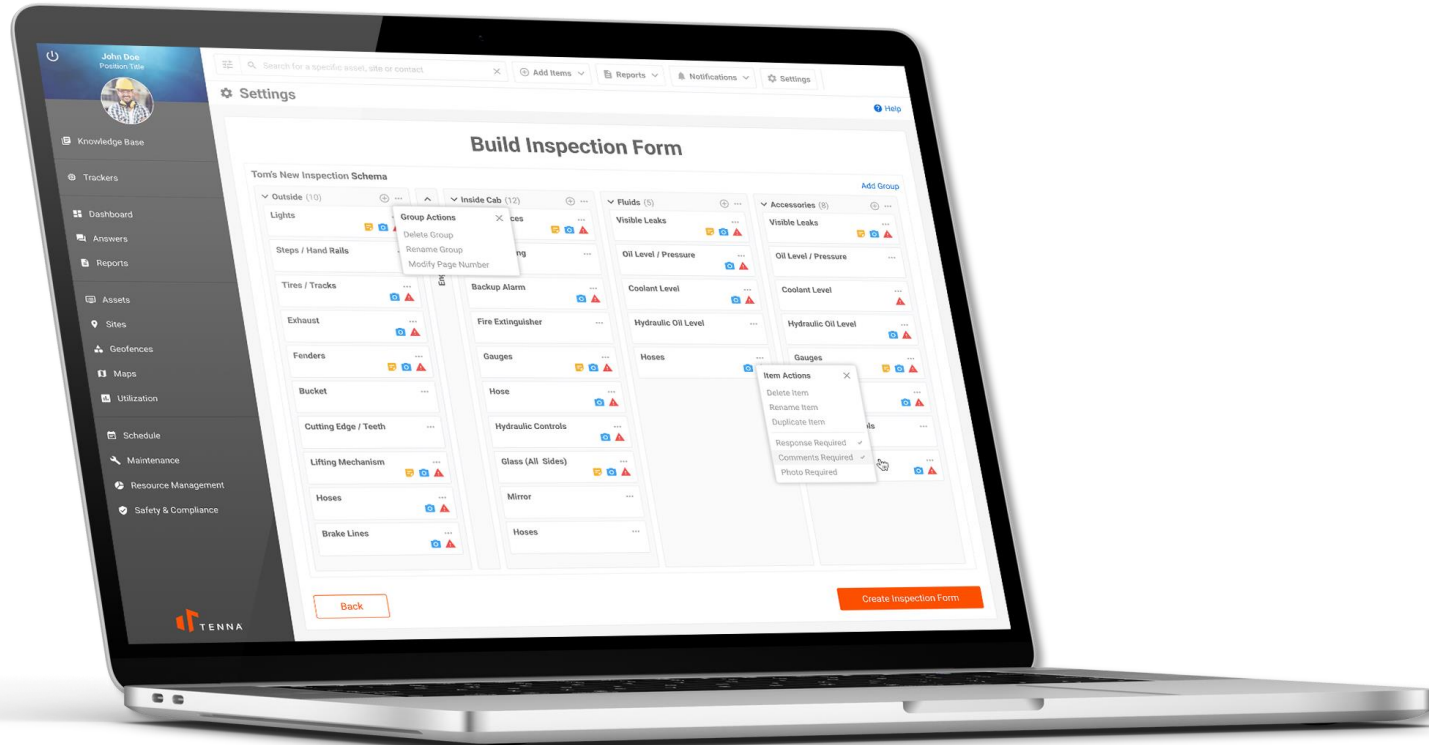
John Doe
Position Title

Knowledge Base

Trackers

Dashboard

Answers

Reports

Assets

Sites

Geofences

Maps

Utilization

Schedule

Maintenance

Resource Management

Safety & Compliance

TENNA

Search for a specific asset, site or contact

Add Items

Reports

Notifications

Settings

Settings

Help

Build Inspection Form

Tom's New Inspection Schema

Add Group

Outside (10)

Lights

Steps / Hand Rails

Tires / Tracks

Exhaust

Fenders

Bucket

Cutting Edge / Teeth

Lifting Mechanism

Hoses

Brake Lines

Group Actions

Delete Group

Rename Group

Modify Page Number

Inside Cab (12)

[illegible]ces

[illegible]ng

Backup Alarm

Fire Extinguisher

Gauges

Hose

Hydraulic Controls

Glass (All Sides)

Mirror

Hoses

Fluids (5)

Visible Leaks

Oil Level / Pressure

Coolant Level

Hydraulic Oil Level

Hoses

Item Actions

Delete Item

Rename Item

Duplicate Item

Response Required

Comments Required

Photo Required

Accessories (8)

Visible Leaks

Oil Level / Pressure

Coolant Level

Hydraulic Oil Level

Gauges

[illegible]ls

Back

Create Inspection Form